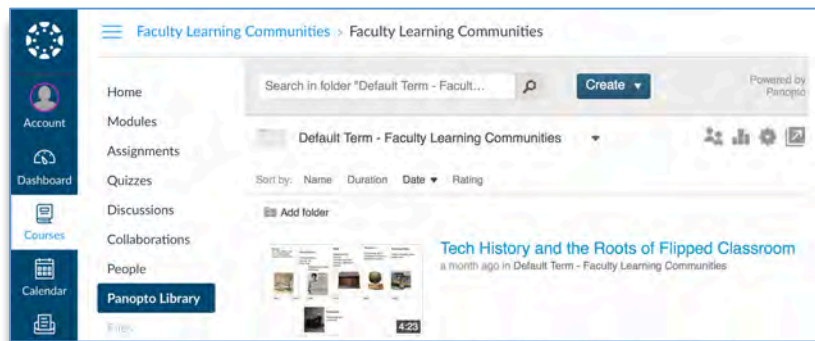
Faculty Learning Communities > Faculty Learning Communities

Account
Dashboard
Courses
Calendar

Home
Modules
Assignments
Quizzes
Discussions
Collaborations
People
Panopto Library
Files

Search in folder "Default Term - Facult...
Create
Powered by Panopto

Default Term - Faculty Learning Communities

Sort by: Name Duration Date Rating

Add folder

Tech History and the Roots of Flipped Classroom
a month ago in Default Term - Faculty Learning Communities

4:23